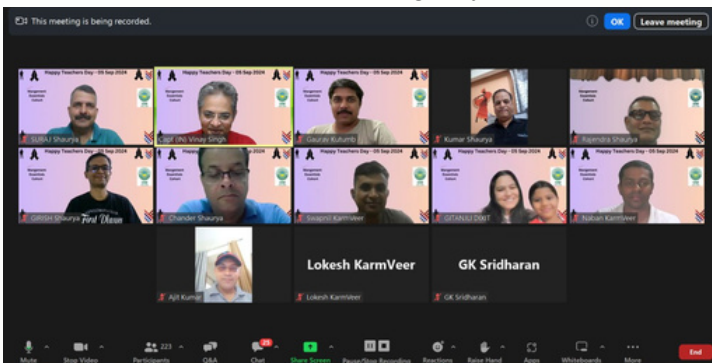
This meeting is being recorded.

OK Leave meeting

Happy Teachers Day - 05 Sep 2024

SURAJ Shaurya

Capt (IN) Vinay Singh

Gaurav Kutumb

Kumar Shaurya

Rajendra Shaurya

GIRISH Shaurya First Dhaan

Chander Shaurya

Swapnil KarmVeer

GITANJLI DIXIT

Naban KarmVeer

Ajit Kumar

Lokesh KarmVeer

Lokesh KarmVeer

GK Sridharan

GK Sridharan

Mute

Stop Video

223 Participants

Q&A

Chat

Share Screen

Pause/Stop Recording

Reactions

Raise Hand

Apps

Whiteboards

More

End